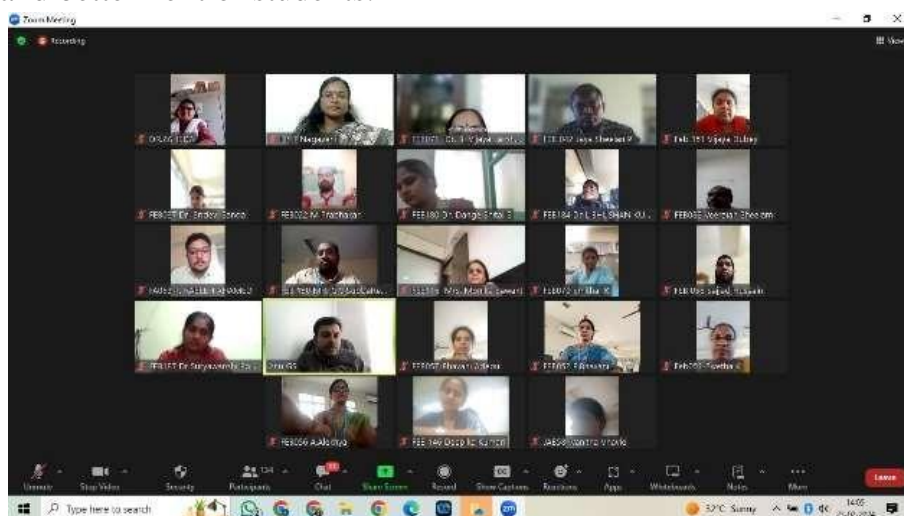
Zoom Meeting

Recording

View

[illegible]

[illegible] Nagaveni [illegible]

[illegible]

FEE 092 Jaya Sheelan R

FEE 151 Vijaya Dubey

FEE025 Dr. Sridevi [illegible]

FEE022 M. Thatharan

FEE180 Dr. Dange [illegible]

FEE184 Dr. L. SELSHANI KU...

FEE058 Veerjan Sheelam

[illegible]

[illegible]

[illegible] Mrs. Manisha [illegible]

FEE072 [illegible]

FEE 065 Sajid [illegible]

FEE157 Dr. Suryavanshi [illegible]

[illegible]

FEE057 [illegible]

FEE052 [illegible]

FEE092 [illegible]

FEE056 A.Aishwarya

FEE 149 Deepika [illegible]

IAB50 Monika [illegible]

Unmute

Stop Video

Security

Participants 134

Chat

Share Screen

Record

Show Captions

Reactions

Apps

Whiteboards

Notes

More

Leave

Type here to search

32°C Sunny

14:05